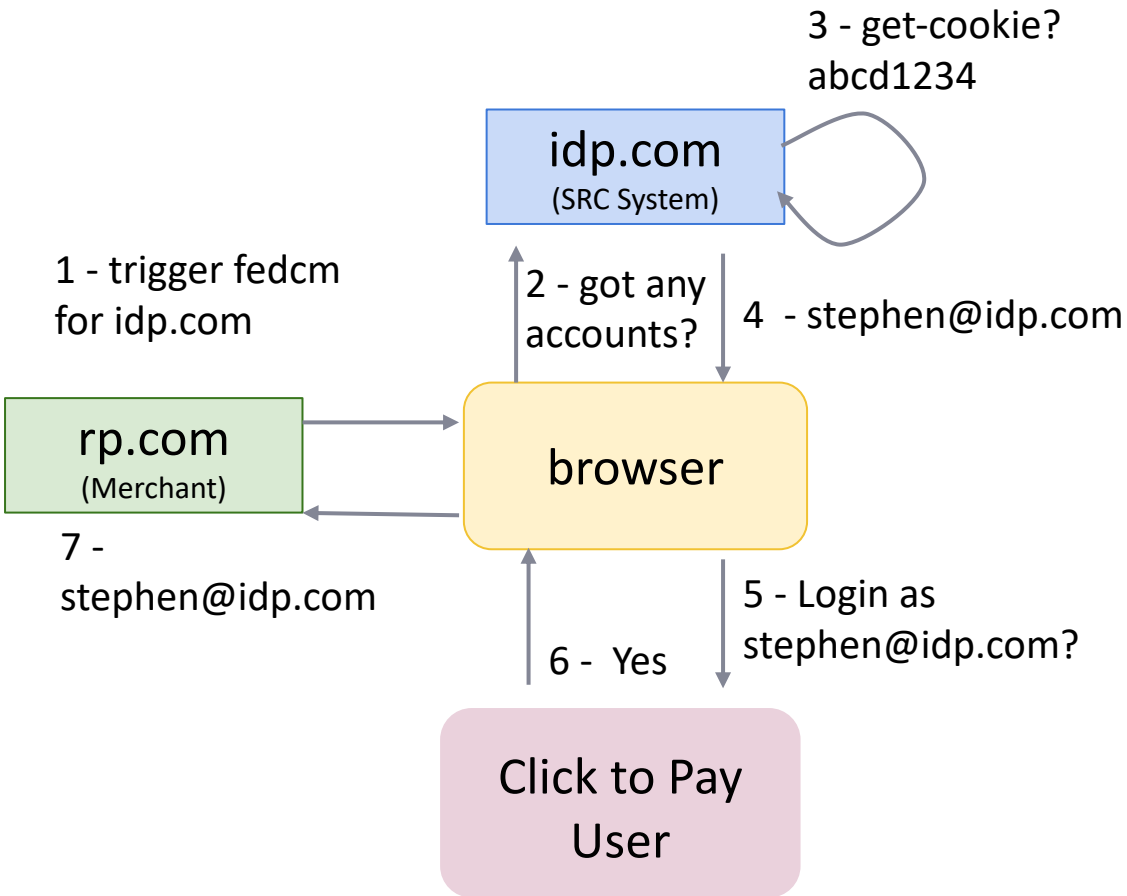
3 - get-cookie?
abcd1234

idp.com
(SRC System)

1 - trigger fedcm for idp.com

2 - got any accounts?

4 - stephen@idp.com

rp.com
(Merchant)

browser

7 - stephen@idp.com

5 - Login as stephen@idp.com?

6 - Yes

Click to Pay User